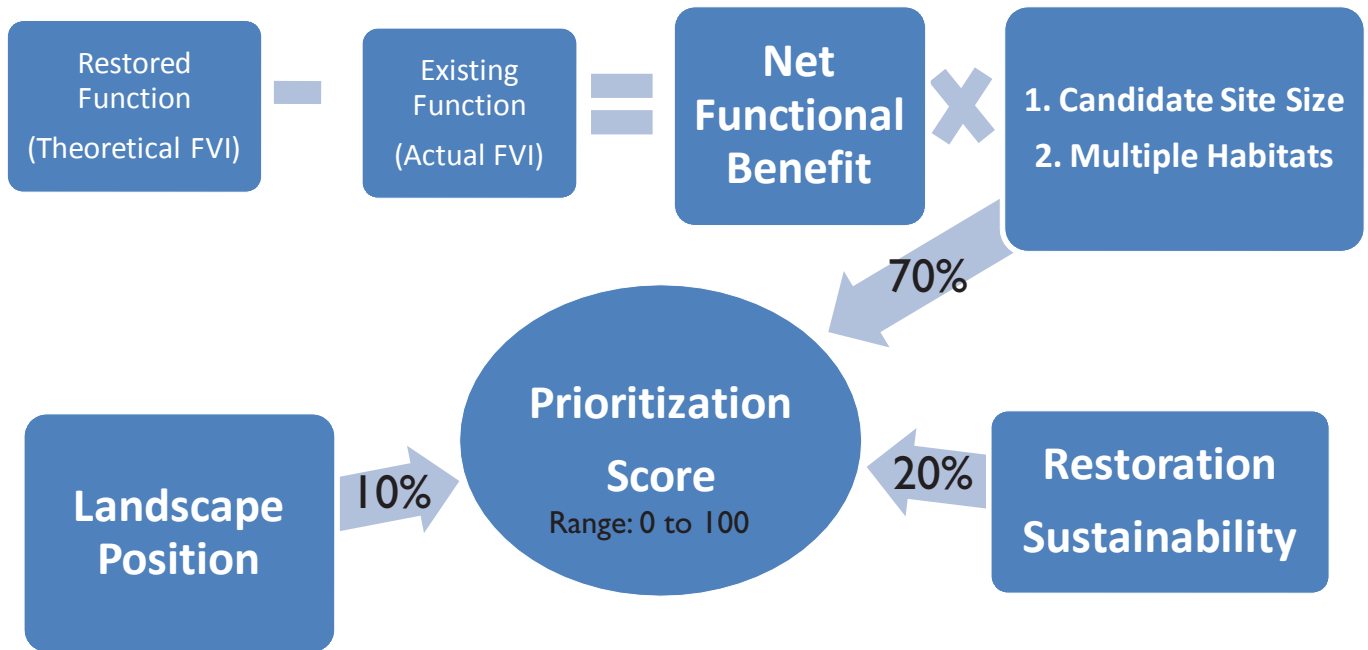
Restored Function (Theoretical FVI)

Existing Function (Actual FVI)

Net Functional Benefit

1. Candidate Site Size
2. Multiple Habitats

70%

Prioritization Score
Range: 0 to 100

Landscape Position

10%

20%

Restoration Sustainability